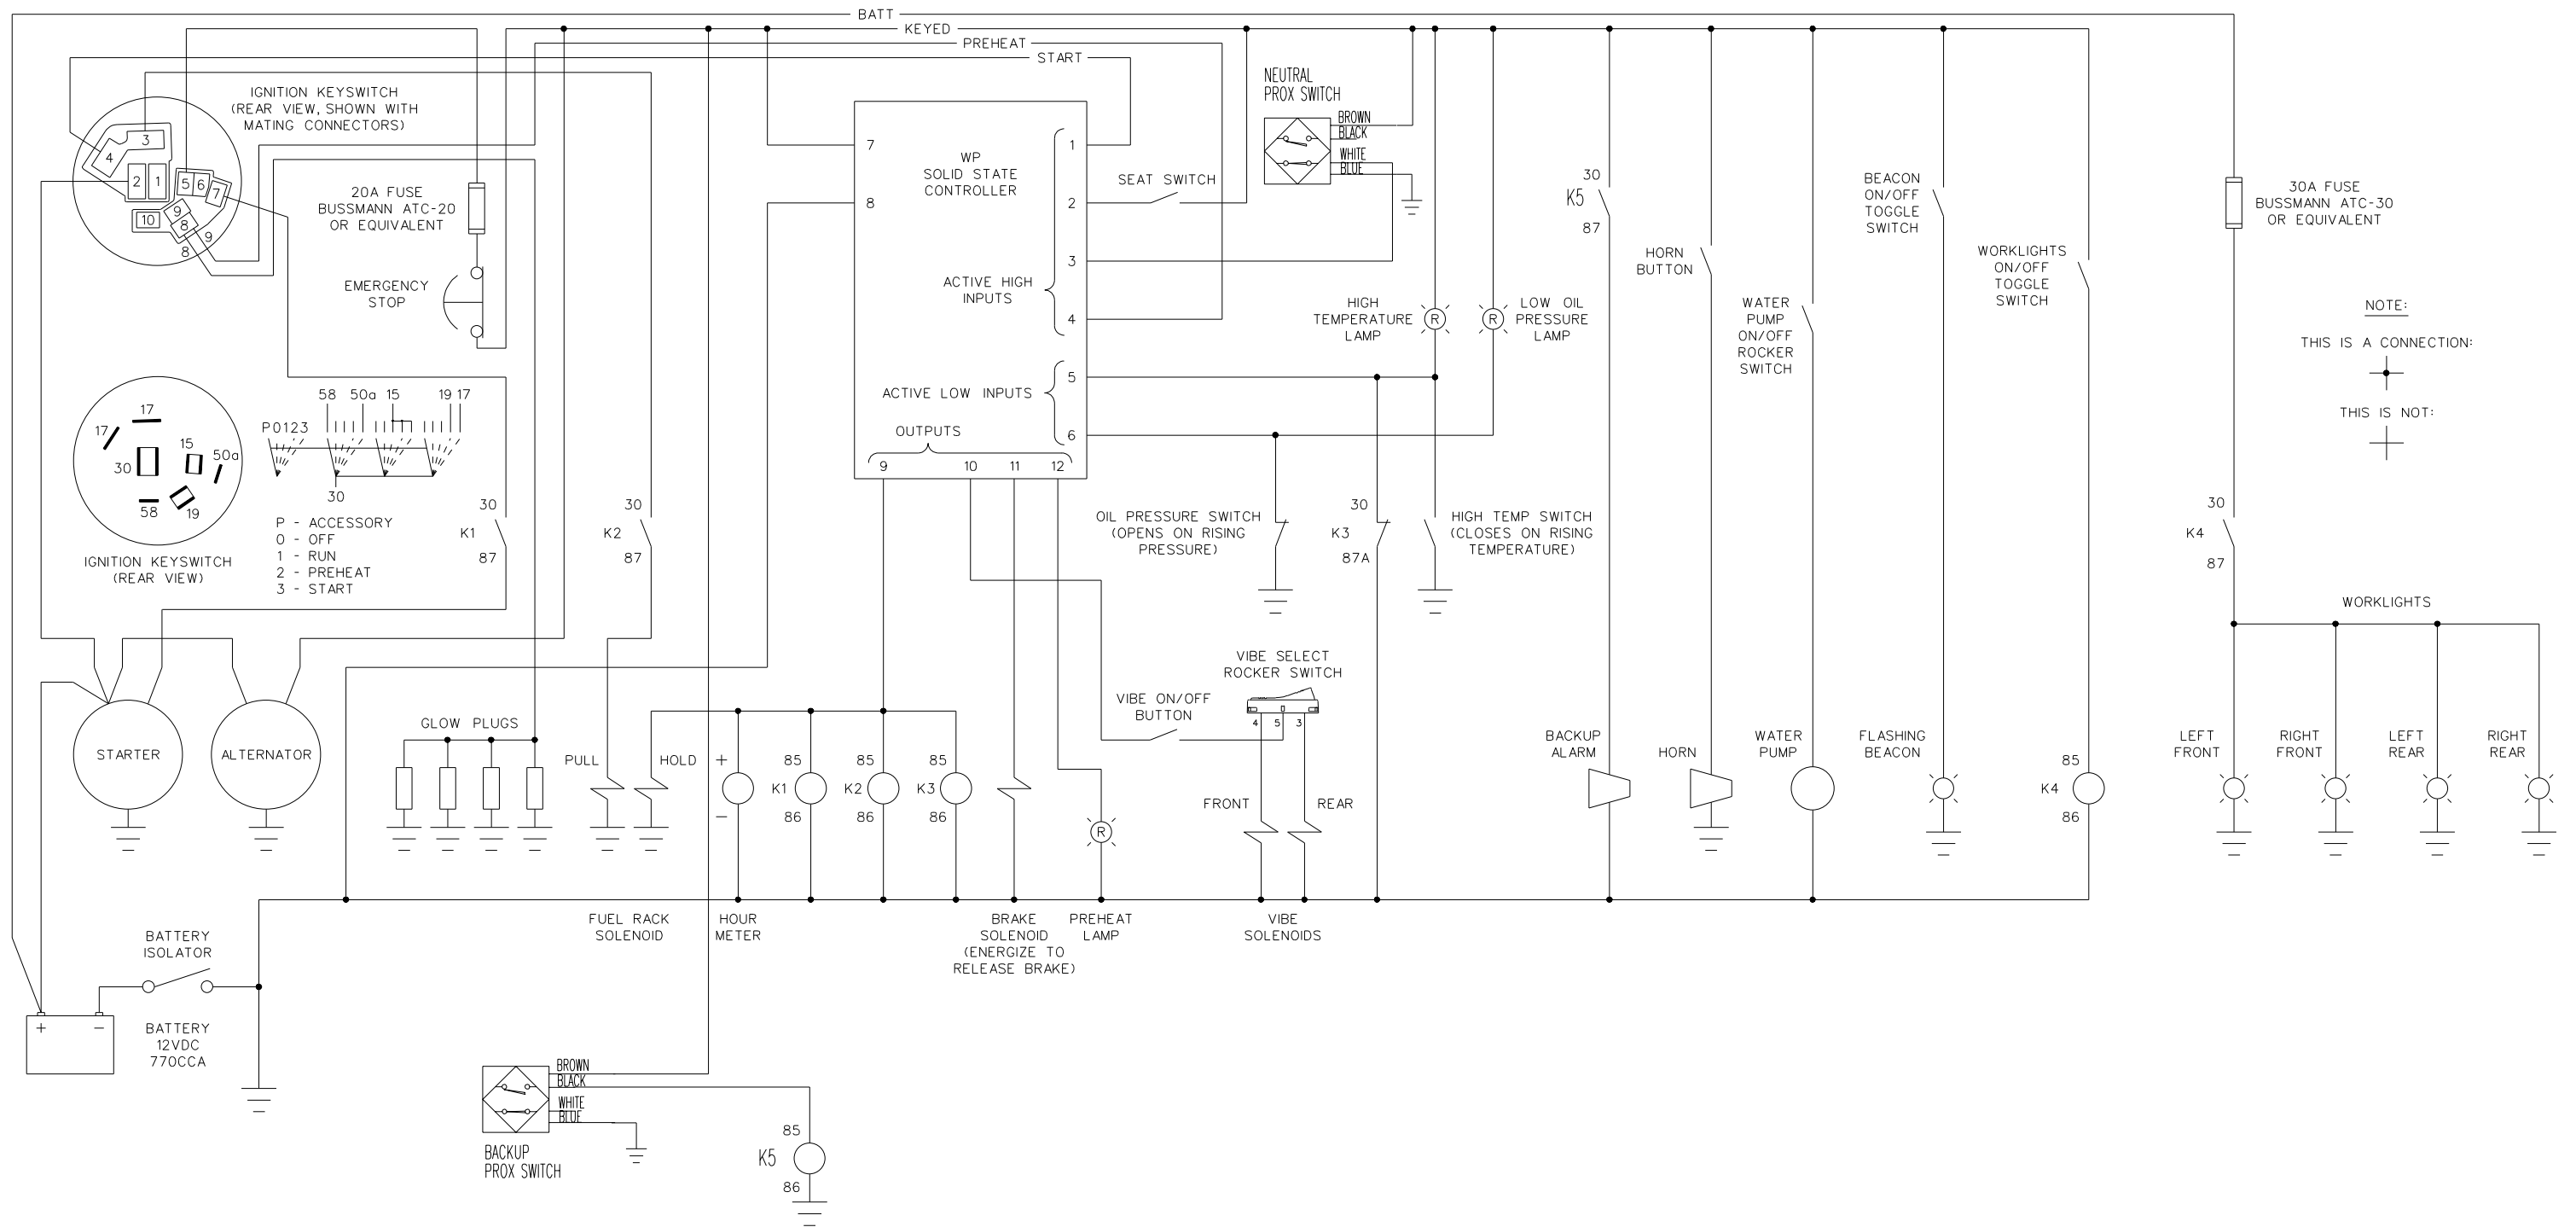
BATT
KEYED
PREHEAT
START

IGNITION KEYSWITCH (REAR VIEW, SHOWN WITH MATING CONNECTORS)

3
4
2
1
5
6
7
10
9
8
9
8

20A FUSE BUSSMANN ATC-20 OR EQUIVALENT

EMERGENCY STOP

WP SOLID STATE CONTROLLER

7
8
1
2
3
4
5
6

ACTIVE HIGH INPUTS

ACTIVE LOW INPUTS

OUTPUTS

9
10
11
12

SEAT SWITCH

NEUTRAL PROX SWITCH

BROWN
BLACK
WHITE
BLUE

HIGH TEMPERATURE LAMP

LOW OIL PRESSURE LAMP

30
K5
87

HORN BUTTON

WATER PUMP ON/OFF ROCKER SWITCH

BEACON ON/OFF TOGGLE SWITCH

WORKLIGHTS ON/OFF TOGGLE SWITCH

30A FUSE BUSSMANN ATC-30 OR EQUIVALENT

NOTE:
THIS IS A CONNECTION:
THIS IS NOT:

17
17
15
30
50a
58
19

IGNITION KEYSWITCH (REAR VIEW)

P0123
58
50a
15
19
17
30

P - ACCESSORY
0 - OFF
1 - RUN
2 - PREHEAT
3 - START

30
K1
87

30
K2
87

OIL PRESSURE SWITCH (OPENS ON RISING PRESSURE)

30
K3
87A

HIGH TEMP SWITCH (CLOSES ON RISING TEMPERATURE)

30
K4
87

WORKLIGHTS

STARTER

ALTERNATOR

GLOW PLUGS

PULL
HOLD

+
−

85
K1
86

85
K2
86

85
K3
86

VIBE ON/OFF BUTTON

VIBE SELECT ROCKER SWITCH

4
5
3

FRONT
REAR

BACKUP ALARM

HORN

WATER PUMP

FLASHING BEACON

85
K4
86

LEFT FRONT

RIGHT FRONT

LEFT REAR

RIGHT REAR

FUEL RACK SOLENOID

HOUR METER

BRAKE SOLENOID (ENERGIZE TO RELEASE BRAKE)

PREHEAT LAMP

VIBE SOLENOIDS

BATTERY ISOLATOR

+
−

BATTERY 12VDC 770CCA

BROWN
BLACK
WHITE
BLUE

BACKUP PROX SWITCH

85
K5
86